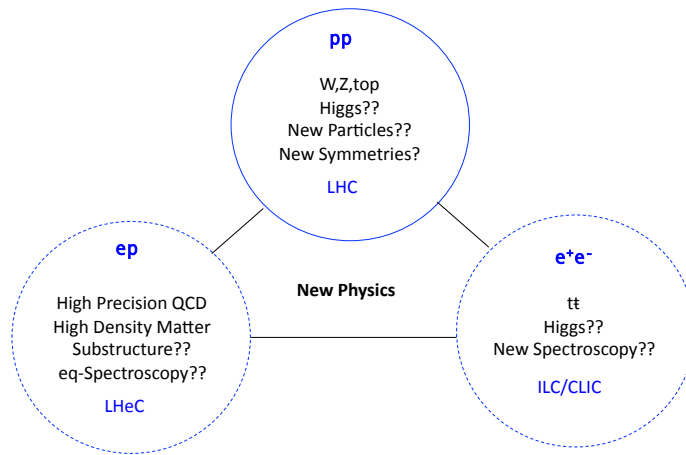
pp

W,Z,top
Higgs??
New Particles??
New Symmetries?

LHC

ep

High Precision QCD
High Density Matter
Substructure??
eq-Spectroscopy??

LHeC

New Physics

$e^+e^-$

$t\bar{t}$
Higgs??
New Spectroscopy??

ILC/CLIC